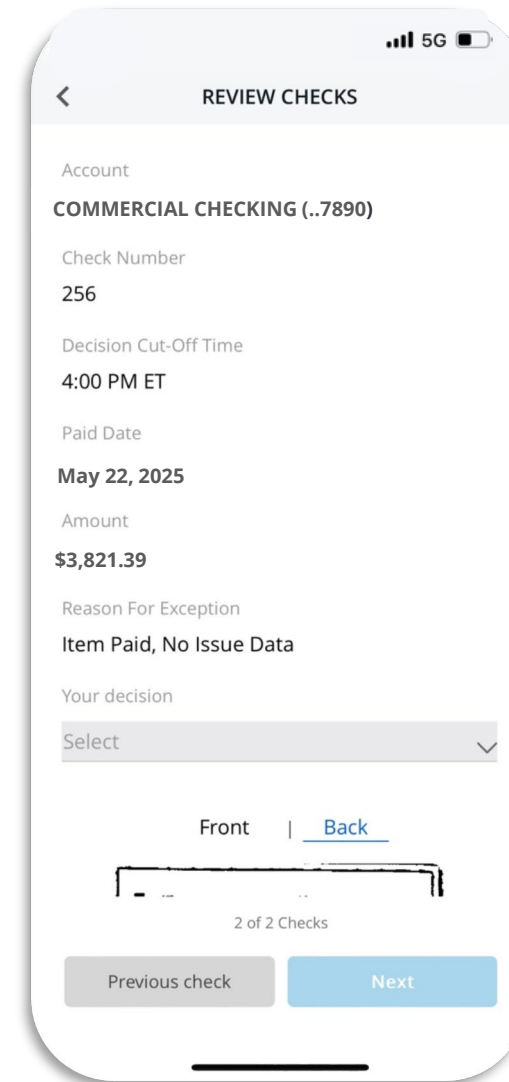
5G

REVIEW CHECKS

Account
COMMERCIAL CHECKING (..7890)

Check Number
256

Decision Cut-Off Time
4:00 PM ET

Paid Date
May 22, 2025

Amount
$3,821.39

Reason For Exception
Item Paid, No Issue Data

Your decision
Select

Front | Back

2 of 2 Checks

Previous check
Next